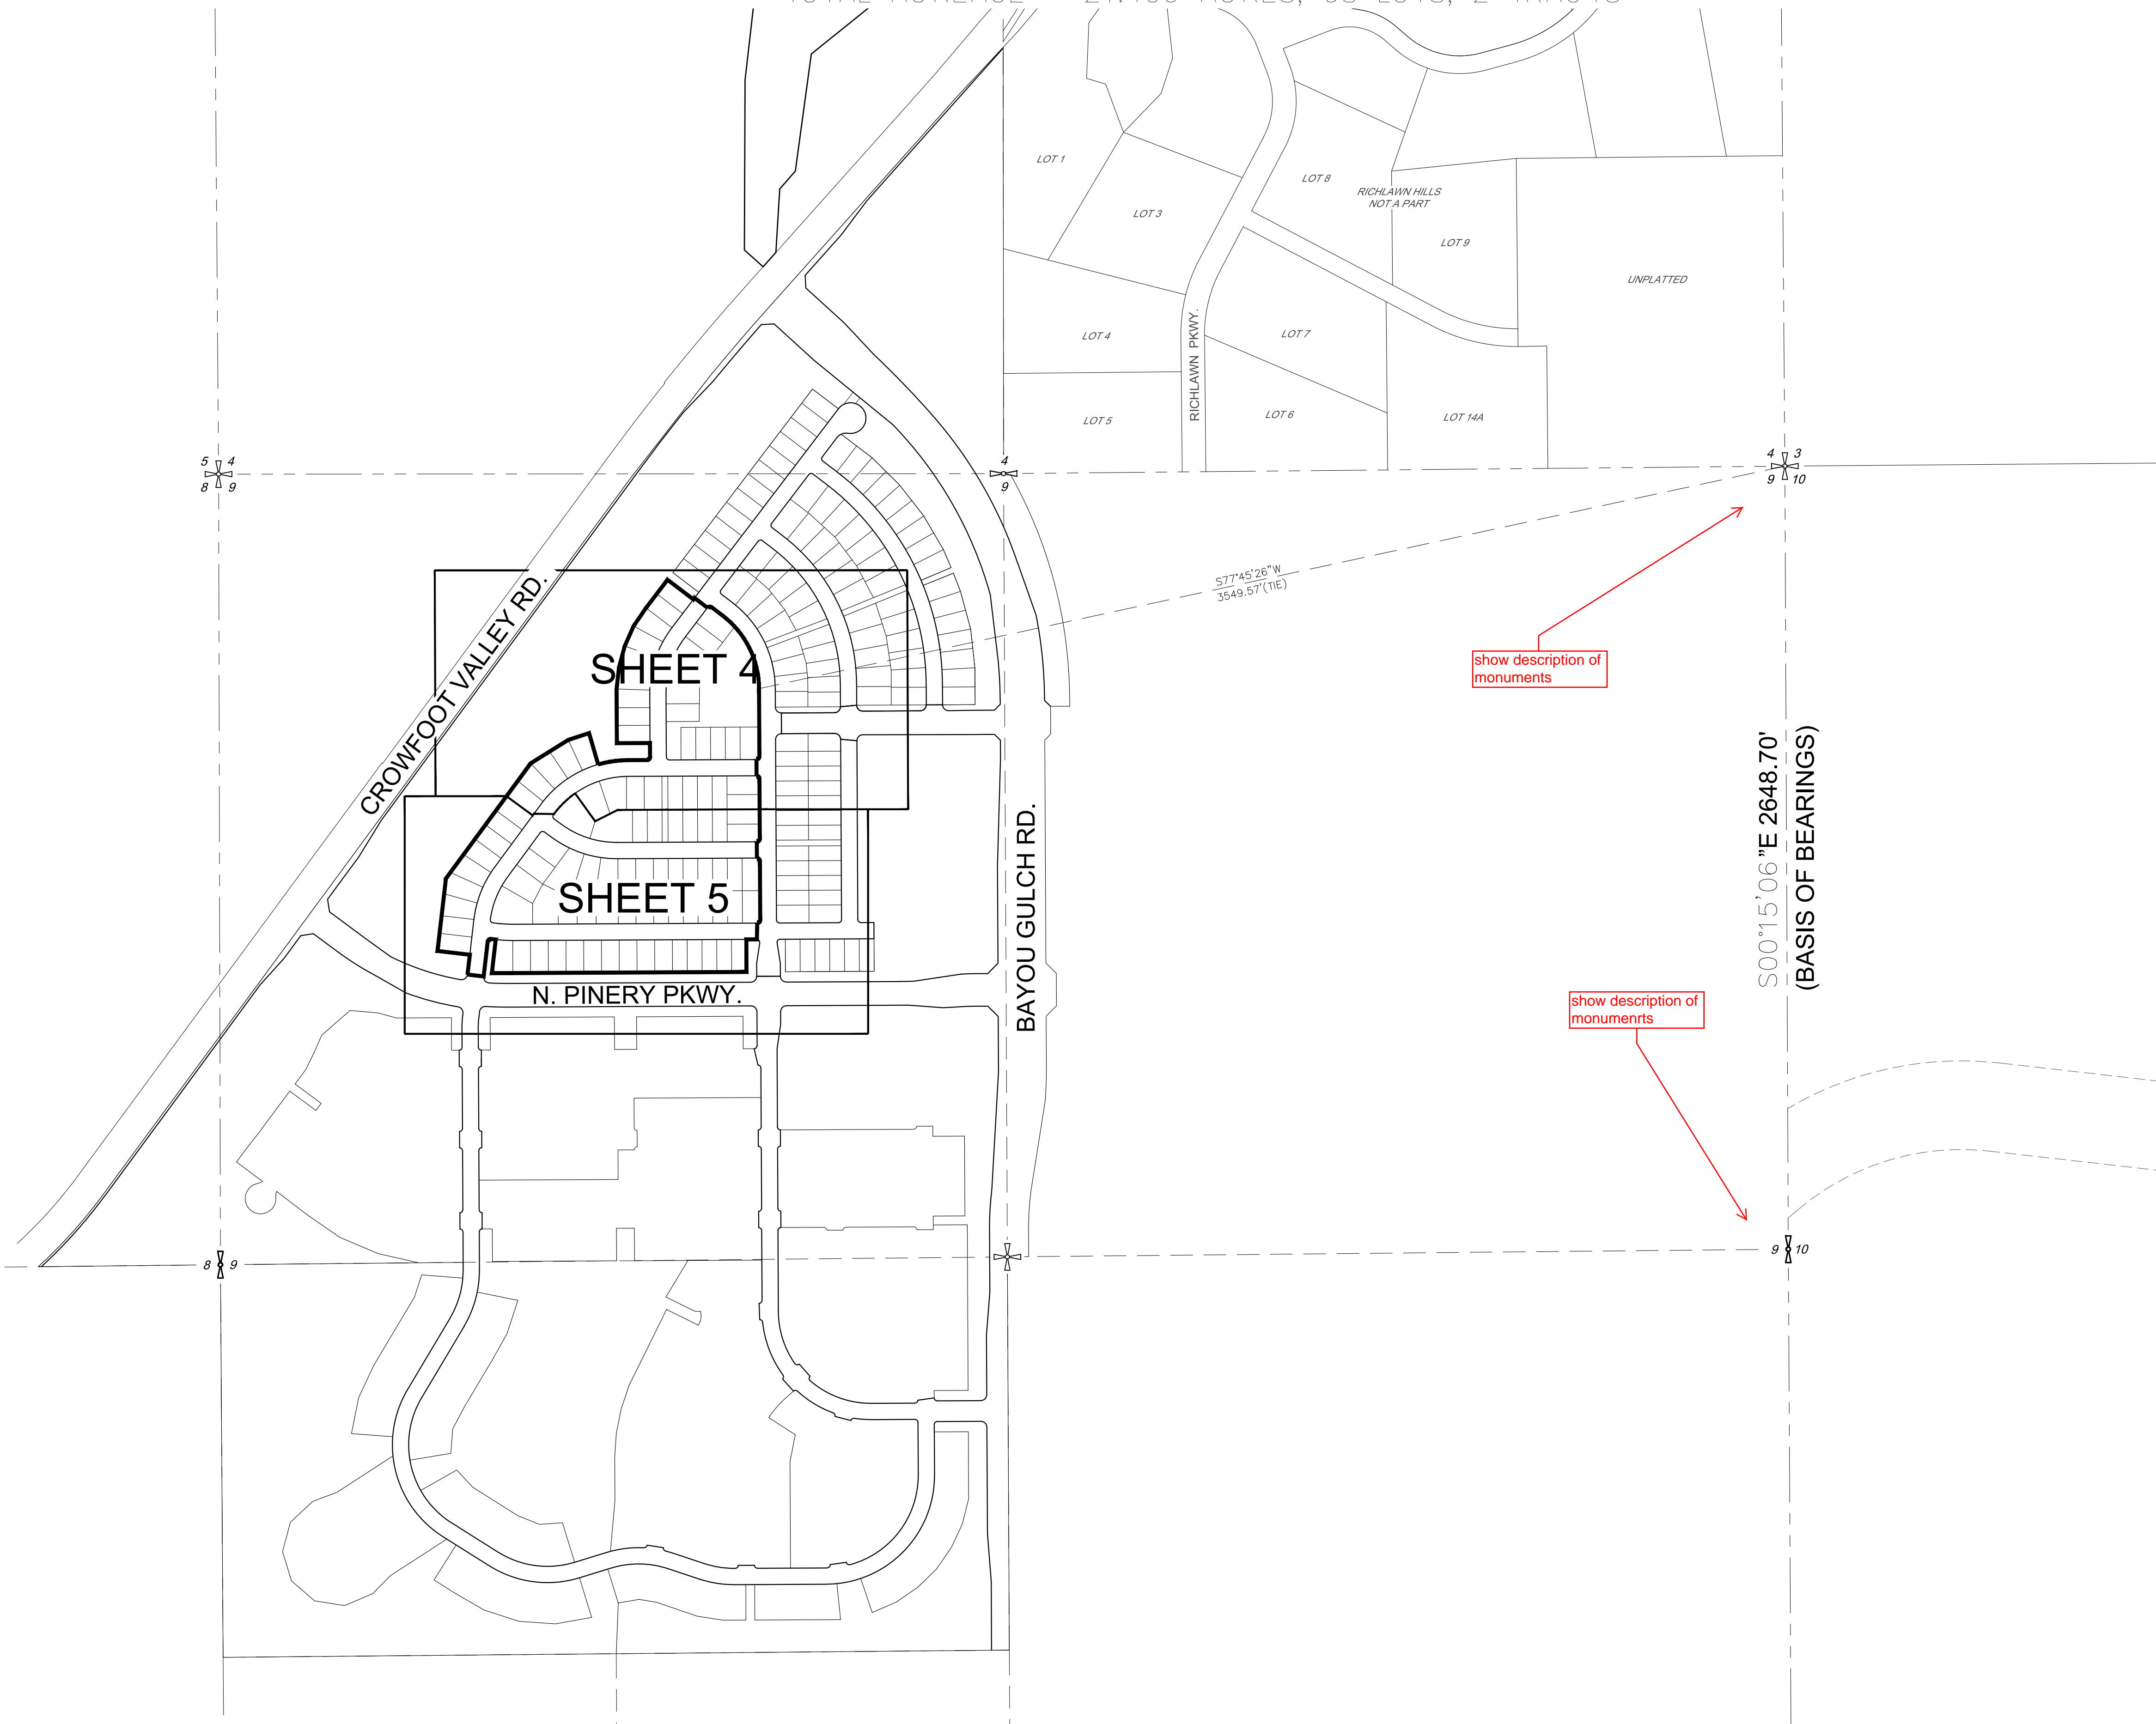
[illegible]

LOT 1
LOT 3
LOT 8
RICHLAWN HILLS NOT A PART
LOT 9
UNPLATTED
LOT 4
RICHLAWN PKWY.
LOT 7
LOT 5
LOT 6
LOT 14A

5 4
8 9

4
9

4 3
9 10

S77°45'26"W
3549.57'(TIE)

CROWFOOT VALLEY RD.

SHEET 4

show description of monuments

S00°15'06"E 2648.70'
(BASIS OF BEARINGS)

SHEET 5

BAYOU GULCH RD.

N. PINERY PKWY.

show description of monumenrts

8 9

9 10